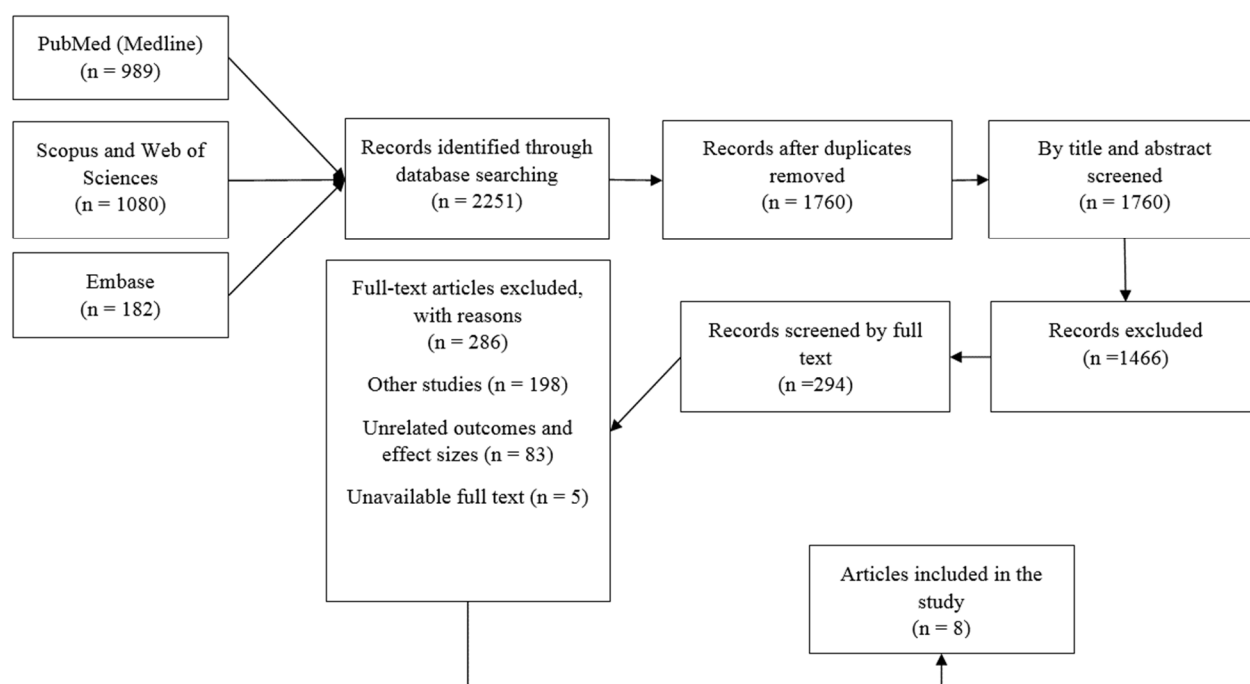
PubMed (Medline)
(n = 989)

Scopus and Web of Sciences
(n = 1080)

Embase
(n = 182)

Records identified through database searching
(n = 2251)

Records after duplicates removed
(n = 1760)

By title and abstract screened
(n = 1760)

Full-text articles excluded, with reasons
(n = 286)

Other studies (n = 198)

Unrelated outcomes and effect sizes (n = 83)

Unavailable full text (n = 5)

Records screened by full text
(n =294)

Records excluded
(n =1466)

Articles included in the study
(n = 8)